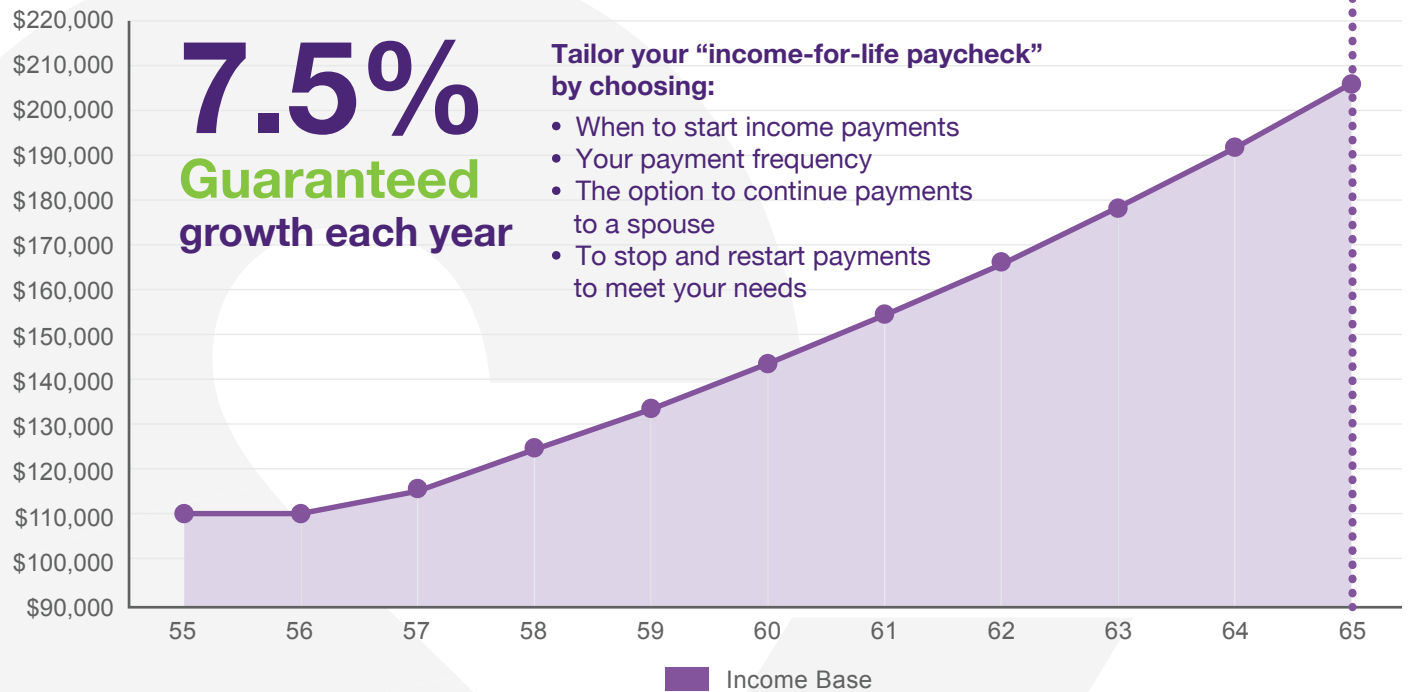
$220,000
$210,000
$200,000
$190,000
$180,000
$170,000
$160,000
$150,000
$140,000
$130,000
$120,000
$110,000
$100,000
$90,000

7.5%
Guaranteed
growth each year

Tailor your "income-for-life paycheck" by choosing:
• When to start income payments
• Your payment frequency
• The option to continue payments to a spouse
• To stop and restart payments to meet your needs

55 56 57 58 59 60 61 62 63 64 65

Income Base